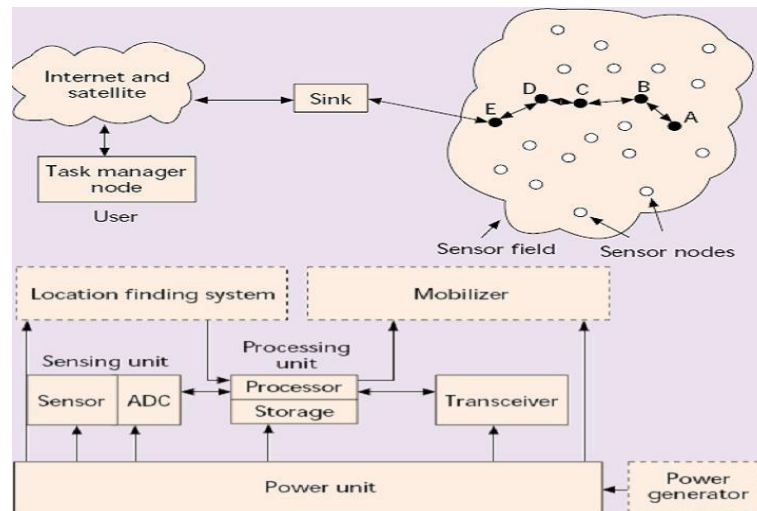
Internet and satellite

Sink

Task manager node

User

E
D
C
B
A

Sensor field

Sensor nodes

Location finding system

Mobilizer

Sensing unit

Processing unit

Sensor

ADC

Processor

Storage

Transceiver

Power unit

Power generator